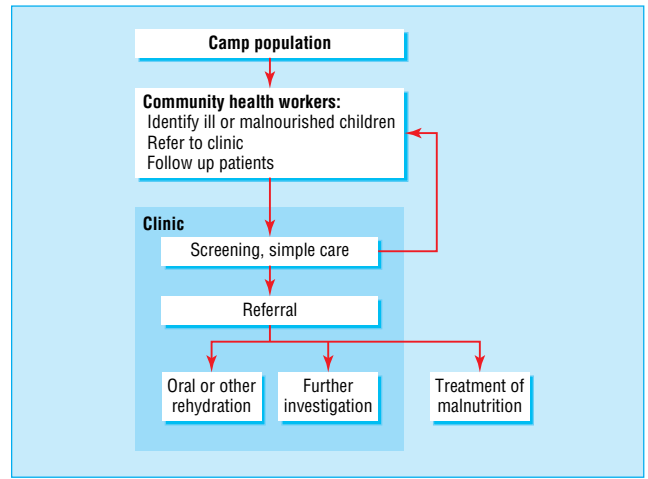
Camp population

Community health workers:
Identify ill or malnourished children
Refer to clinic
Follow up patients

Clinic

Screening, simple care

Referral

Oral or other rehydration

Further investigation

Treatment of malnutrition